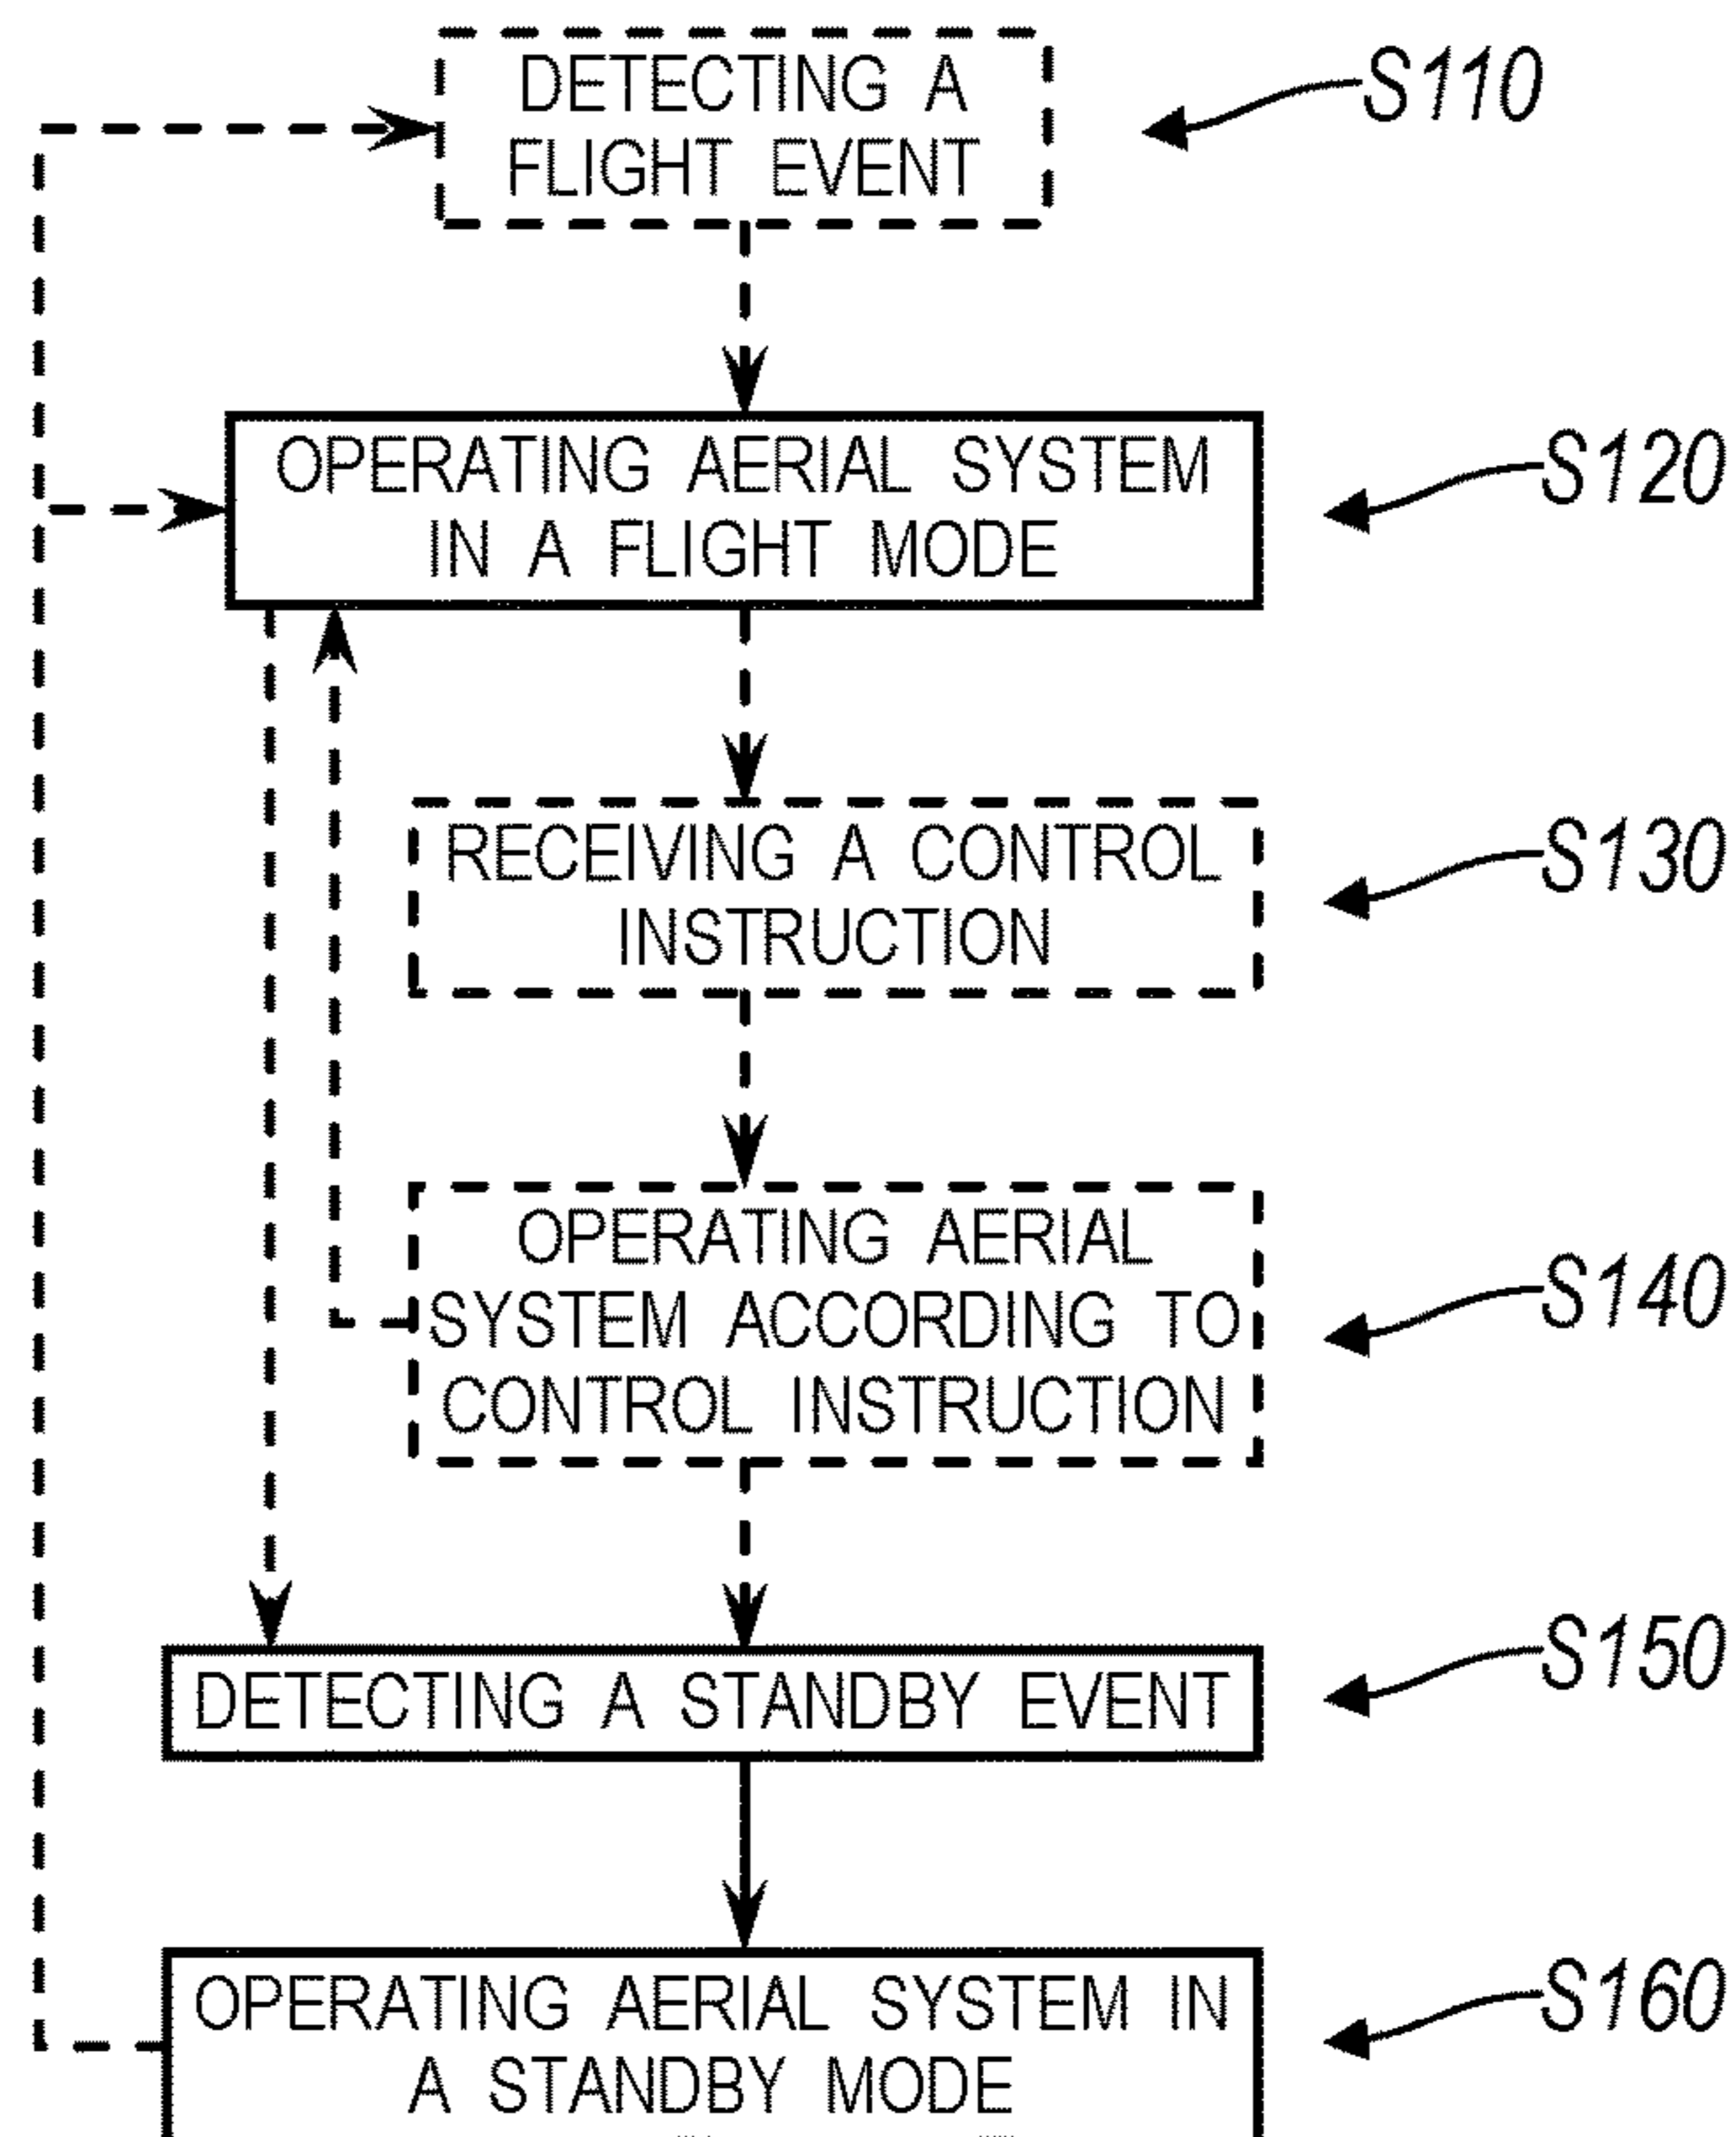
DETECTING A FLIGHT EVENT

S110

OPERATING AERIAL SYSTEM IN A FLIGHT MODE

S120

RECEIVING A CONTROL INSTRUCTION

S130

OPERATING AERIAL SYSTEM ACCORDING TO CONTROL INSTRUCTION

S140

DETECTING A STANDBY EVENT

S150

OPERATING AERIAL SYSTEM IN A STANDBY MODE

S160